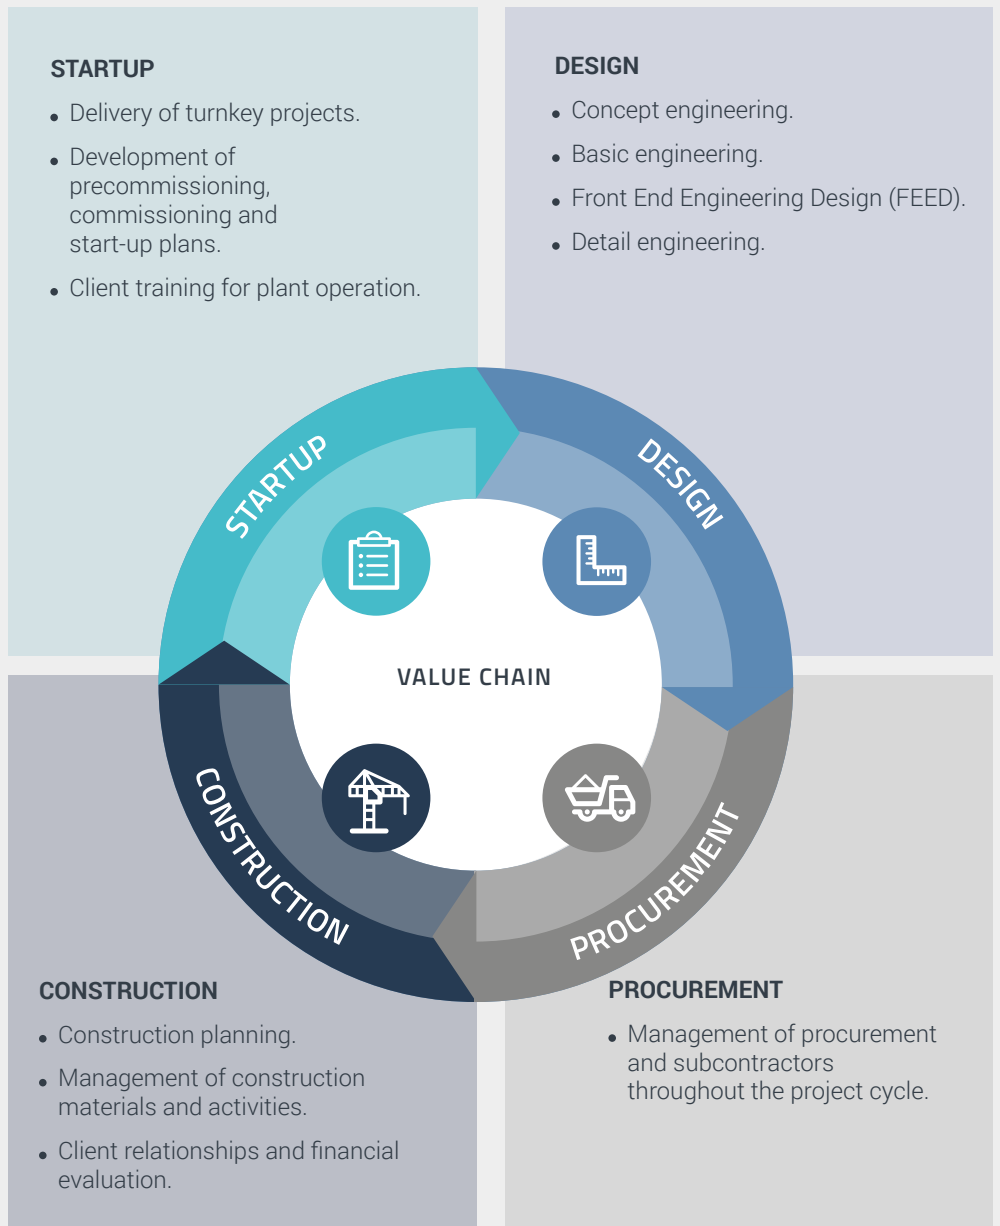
STARTUP

- Delivery of turnkey projects.
- Development of precommissioning, commissioning and start-up plans.
- Client training for plant operation.

DESIGN

- Concept engineering.
- Basic engineering.
- Front End Engineering Design (FEED).
- Detail engineering.

STARTUP

DESIGN

VALUE CHAIN

CONSTRUCTION

PROCUREMENT

CONSTRUCTION

- Construction planning.
- Management of construction materials and activities.
- Client relationships and financial evaluation.

PROCUREMENT

- Management of procurement and subcontractors throughout the project cycle.